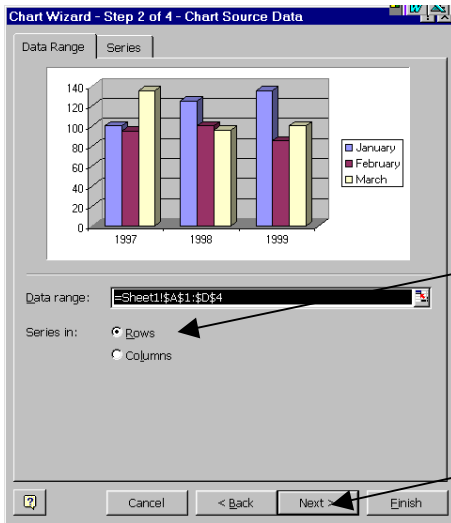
Chart Wizard - Step 2 of 4 - Chart Source Data

Data Range | Series

140
120
100
80
60
40
20
0

1997 1998 1999

January
February
March

Data range: =Sheet1!$A$1:$D$4

Series in: Rows
Columns

? Cancel < Back Next > Finish